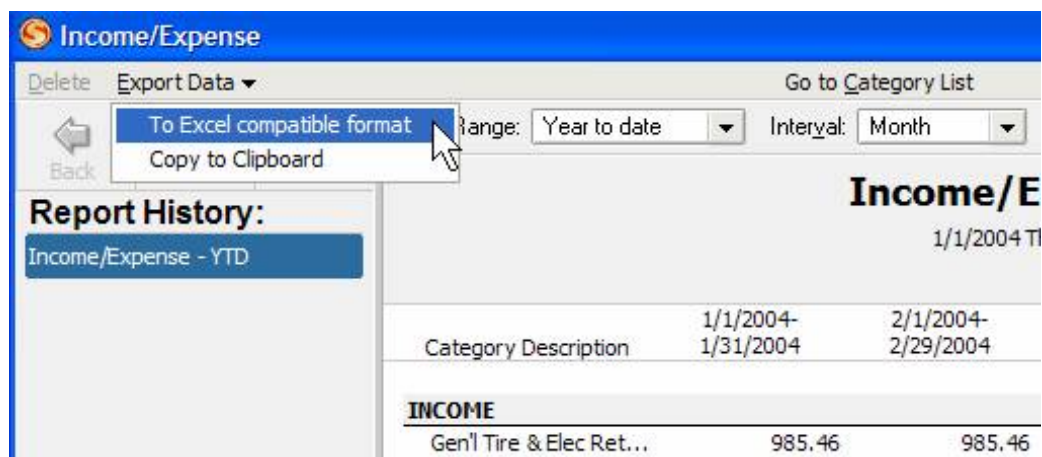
Income/Expense

Delete Export Data ▾ Go to Category List

To Excel compatible format

Copy to Clipboard

Back

Range: Year to date Interval: Month

Report History:

Income/Expense - YTD

Income/E

1/1/2004 T

| Category Description | 1/1/2004-1/31/2004 | 2/1/2004-2/29/2004 |
|---|---|---|
| INCOME | | |
| Gen'l Tire & Elec Ret... | 985.46 | 985.46 |